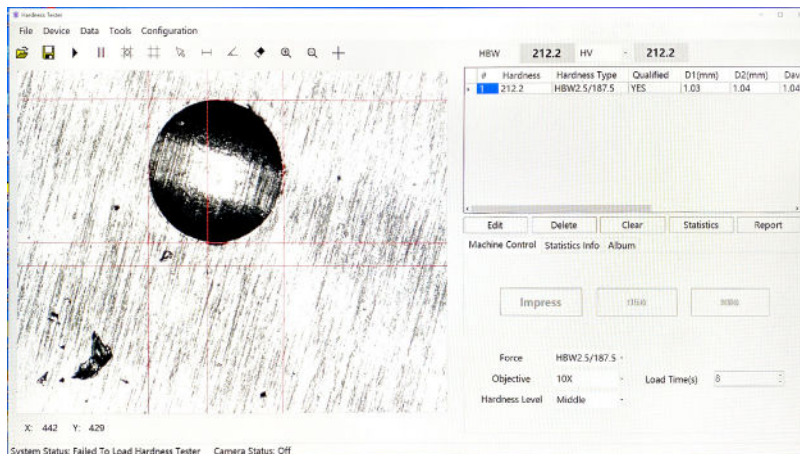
Hardness Tester

File Device Data Tools Configuration

HBW 212.2 HV - 212.2

| # | Hardness | Hardness Type | Qualified | D1(mm) | D2(mm) | Dav |
|---|---|---|---|---|---|---|
| 1 | 212.2 | HBW2.5/187.5 | YES | 1.03 | 1.04 | 1.04 |

Edit Delete Clear Statistics Report

Machine Control Statistics Info Album

Impress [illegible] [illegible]

Force HBW2.5/187.5

Objective 10X

Load Time(s) 8

Hardness Level Middle

X: 442 Y: 429

System Status: Failed To Load Hardness Tester Camera Status: Off